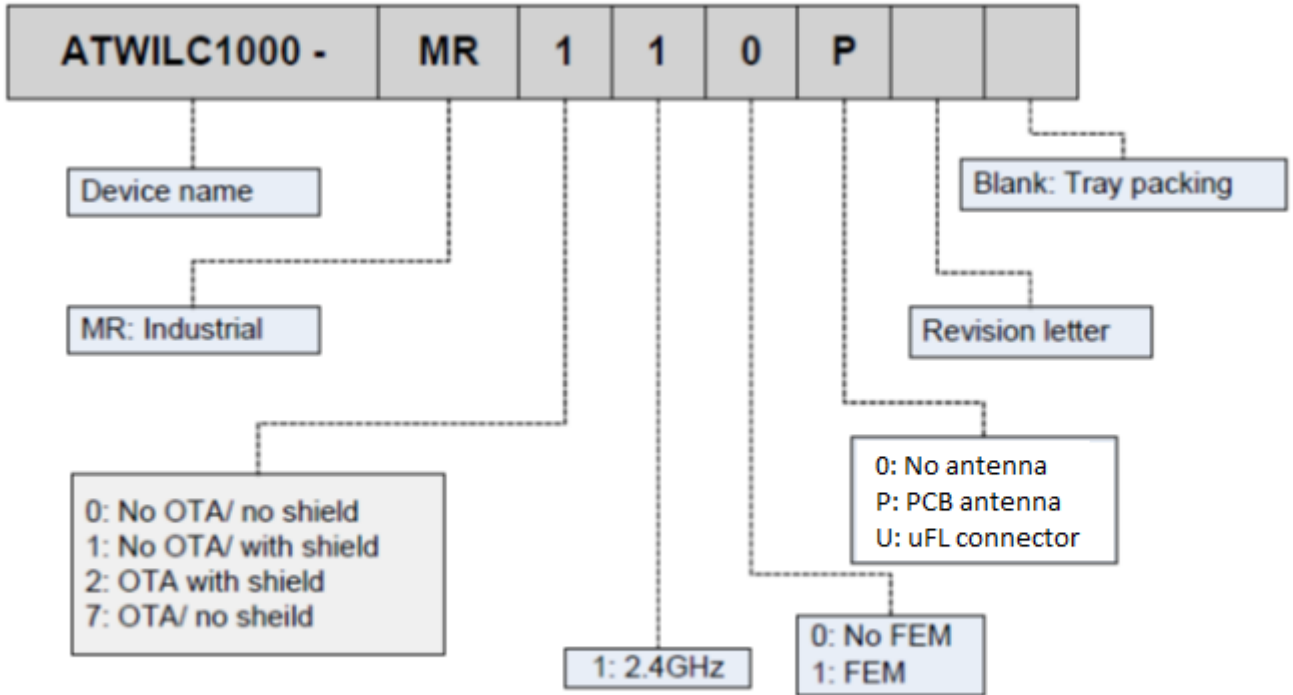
| ATWILC1000 - | MR | 1 | 1 | 0 | P | | |
|---|---|---|---|---|---|---|---|

Device name

Blank: Tray packing

MR: Industrial

Revision letter

0: No antenna
P: PCB antenna
U: uFL connector

0: No OTA/ no shield
1: No OTA/ with shield
2: OTA with shield
7: OTA/ no sheild

1: 2.4GHz

0: No FEM
1: FEM